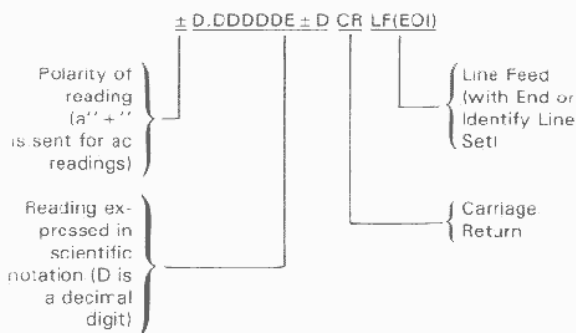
$\pm$ D.DDDDDE $\pm$ D CR LF(EOI)

Polarity of reading (a"+" is sent for ac readings)

Line Feed (with End or Identify Line Set)

Reading expressed in scientific notation (D is a decimal digit)

Carriage Return